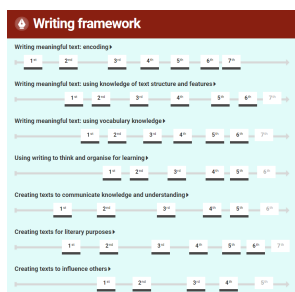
Writing framework

Writing meaningful text: encoding ▸

1st 2nd 3rd 4th 5th 6th 7th

Writing meaningful text: using knowledge of text structure and features ▸

1st 2nd 3rd 4th 5th 6th 7th

Writing meaningful text: using vocabulary knowledge ▸

1st 2nd 3rd 4th 5th 6th 7th

Using writing to think and organise for learning ▸

1st 2nd 3rd 4th 5th 6th

Creating texts to communicate knowledge and understanding ▸

1st 2nd 3rd 4th 5th 6th

Creating texts for literary purposes ▸

1st 2nd 3rd 4th 5th 6th 7th

Creating texts to influence others ▸

1st 2nd 3rd 4th 5th